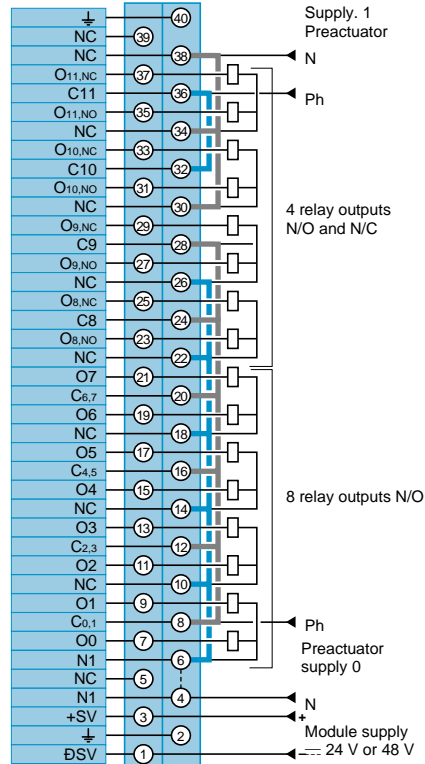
⏚ 40
NC 39
NC 38
$O_{11,NC}$ 37
C11 36
$O_{11,NO}$ 35
NC 34
$O_{10,NC}$ 33
C10 32
$O_{10,NO}$ 31
NC 30
$O_{9,NC}$ 29
C9 28
$O_{9,NO}$ 27
NC 26
$O_{8,NC}$ 25
C8 24
$O_{8,NO}$ 23
NC 22
O7 21
$C_{6,7}$ 20
O6 19
NC 18
O5 17
$C_{4,5}$ 16
O4 15
NC 14
O3 13
$C_{2,3}$ 12
O2 11
NC 10
O1 9
$C_{0,1}$ 8
O0 7
N1 6
NC 5
N1 4
+SV 3
⏚ 2
ĐSV 1

Supply. 1
Preactuator
N
Ph

4 relay outputs
N/O and N/C

8 relay outputs N/O

Ph
Preactuator
supply 0

N
+
-
Module supply
⎓ 24 V or 48 V